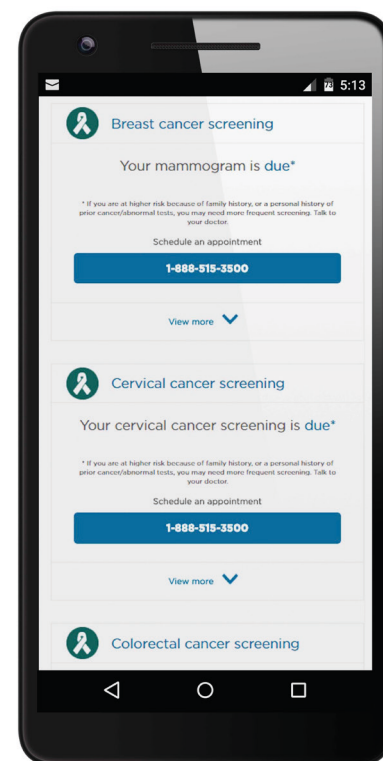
5:13

Breast cancer screening

Your mammogram is due*

* If you are at higher risk because of family history, or a personal history of prior cancer/abnormal tests, you may need more frequent screening. Talk to your doctor.

Schedule an appointment

1-888-515-3500

View more

Cervical cancer screening

Your cervical cancer screening is due*

* If you are at higher risk because of family history, or a personal history of prior cancer/abnormal tests, you may need more frequent screening. Talk to your doctor.

Schedule an appointment

1-888-515-3500

View more

Colorectal cancer screening